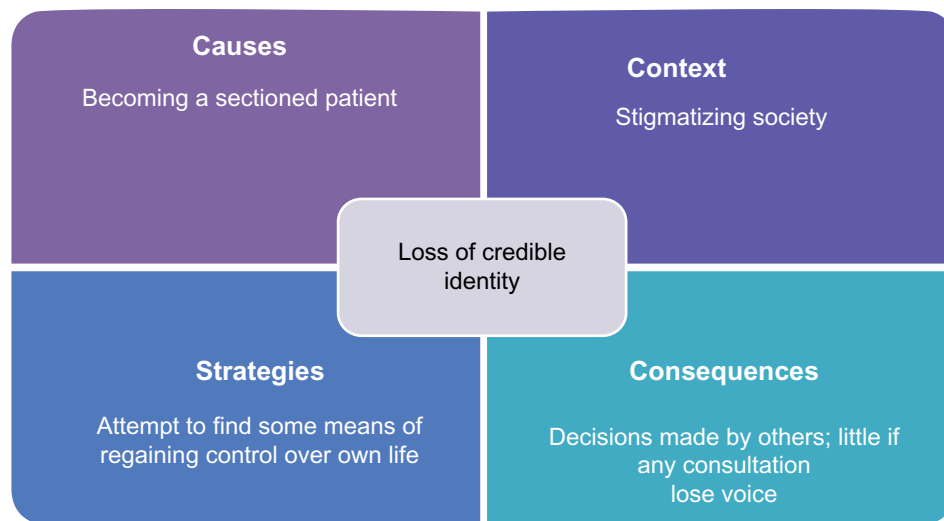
Causes

Becoming a sectioned patient

Context

Stigmatizing society

Loss of credible identity

Strategies

Attempt to find some means of regaining control over own life

Consequences

Decisions made by others; little if any consultation
lose voice